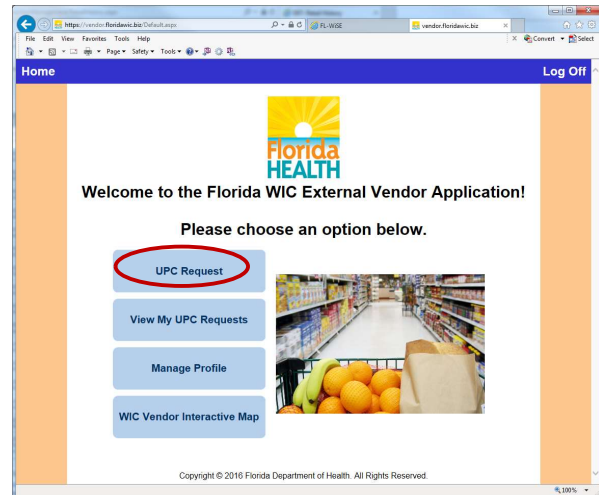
https://vendor.floridawic.biz/Default.aspx

FL-WiSE

vendor.floridawic.biz

File Edit View Favorites Tools Help

Page ▾ Safety ▾ Tools ▾

Convert ▾ Select

Home

Log Off

Florida HEALTH

Welcome to the Florida WIC External Vendor Application!

Please choose an option below.

UPC Request

View My UPC Requests

Manage Profile

WIC Vendor Interactive Map

Copyright © 2016 Florida Department of Health. All Rights Reserved.

100%